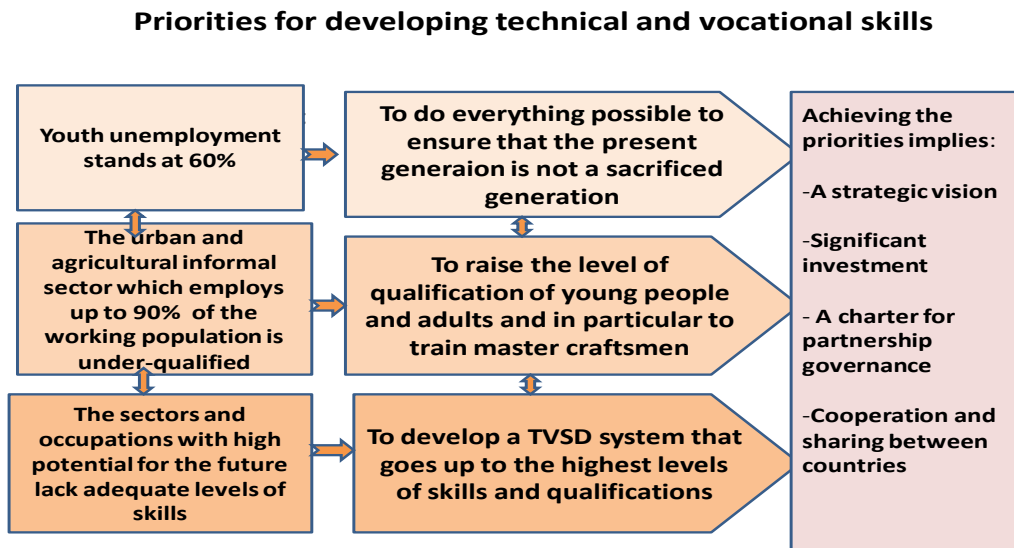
Priorities for developing technical and vocational skills

Youth unemployment stands at 60%

To do everything possible to ensure that the present generaion is not a sacrificed generation

The urban and agricultural informal sector which employs up to 90% of the working population is under-qualified

To raise the level of qualification of young people and adults and in particular to train master craftsmen

The sectors and occupations with high potential for the future lack adequate levels of skills

To develop a TVSD system that goes up to the highest levels of skills and qualifications

Achieving the priorities implies:

-A strategic vision

-Significant investment

- A charter for partnership governance

-Cooperation and sharing between countries